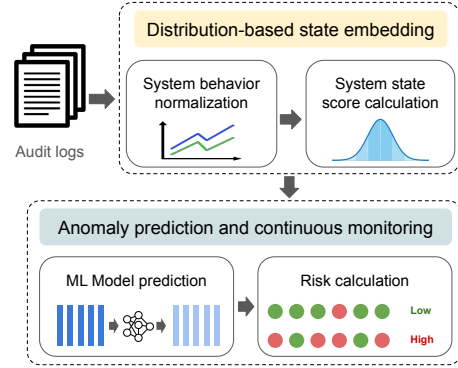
Audit logs

Distribution-based state embedding

System behavior normalization

System state score calculation

Anomaly prediction and continuous monitoring

ML Model prediction

Risk calculation

Low

High